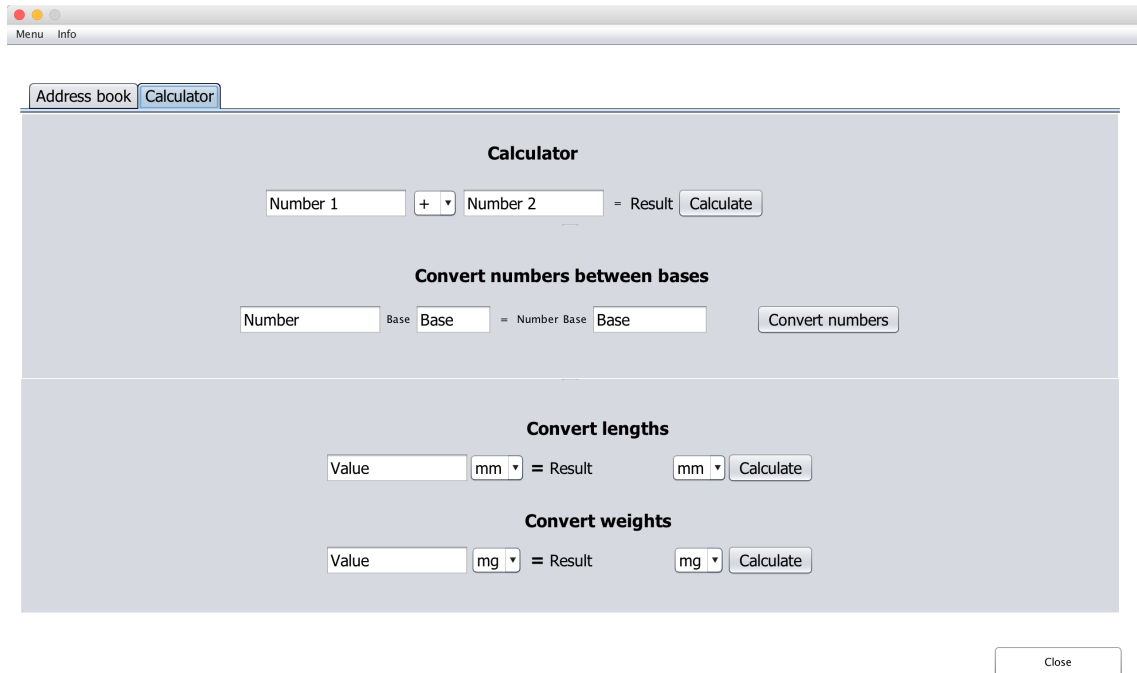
Menu Info

Address book Calculator

Calculator

Number 1 + Number 2 = Result Calculate

Convert numbers between bases

Number Base Base = Number Base Base Convert numbers

Convert lengths

Value mm = Result mm Calculate

Convert weights

Value mg = Result mg Calculate

Close